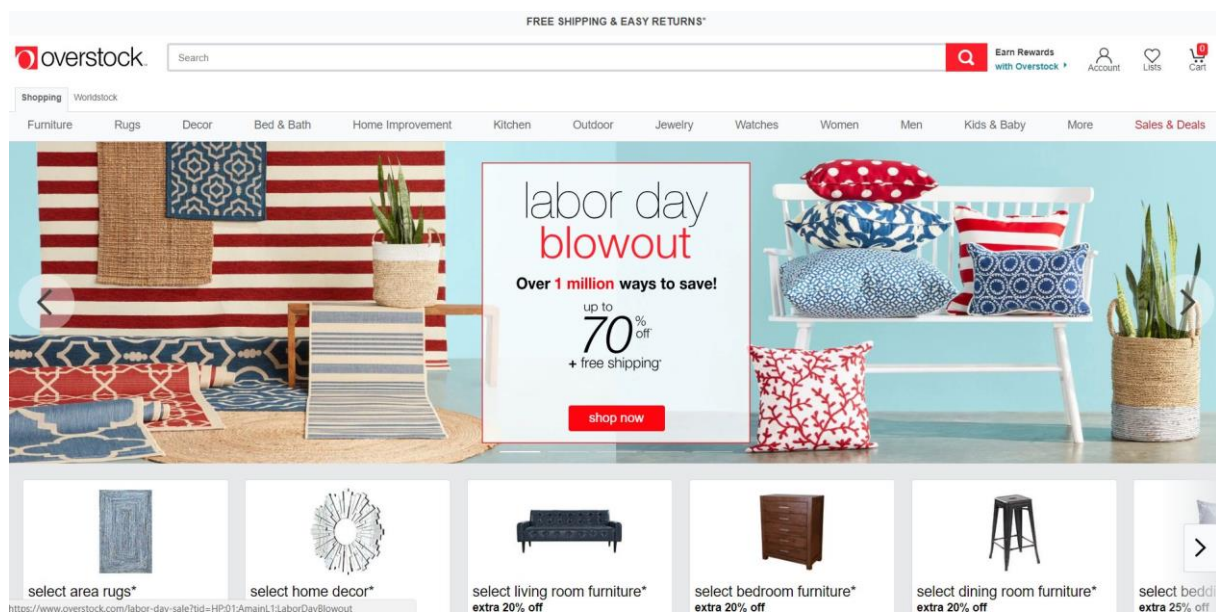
FREE SHIPPING & EASY RETURNS*

overstock

Search

Earn Rewards with Overstock ▸

Account

Lists

0 Cart

Shopping Worldstock

Furniture Rugs Decor Bed & Bath Home Improvement Kitchen Outdoor Jewelry Watches Women Men Kids & Baby More Sales & Deals

labor day blowout

Over 1 million ways to save!

up to 70% off

+ free shipping*

shop now

select area rugs*

select home decor*

select living room furniture*
extra 20% off

select bedroom furniture*
extra 20% off

select dining room furniture*
extra 20% off

select beddi
extra 25% off

https://www.overstock.com/labor-day-sale?tid=HP:01:AmainL1:LaborDayBlowout